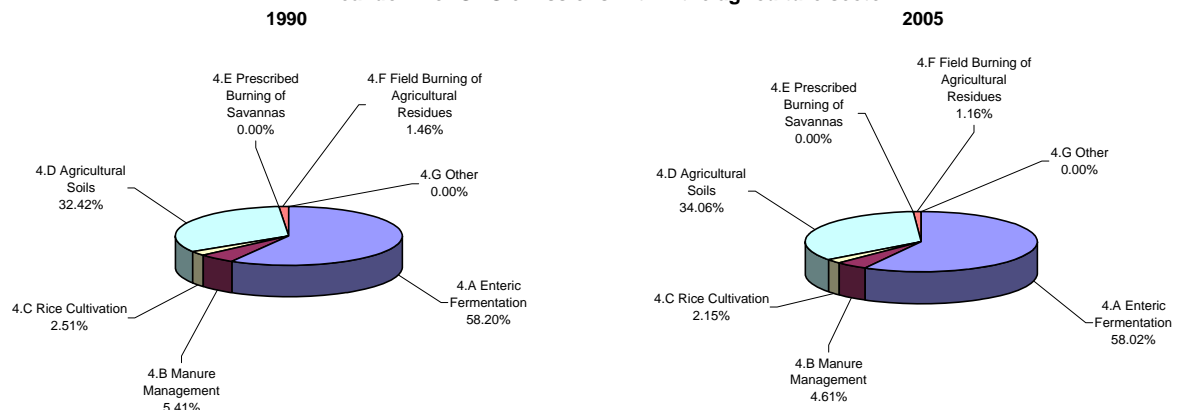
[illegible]

1990

4.E Prescribed Burning of Savannas 0.00%

4.F Field Burning of Agricultural Residues 1.46%

4.D Agricultural Soils 32.42%

4.G Other 0.00%

4.C Rice Cultivation 2.51%

4.A Enteric Fermentation 58.20%

4.B Manure Management 5.41%

2005

4.F Field Burning of Agricultural Residues 1.16%

4.E Prescribed Burning of Savannas 0.00%

4.G Other 0.00%

4.D Agricultural Soils 34.06%

4.C Rice Cultivation 2.15%

4.A Enteric Fermentation 58.02%

4.B Manure Management 4.61%